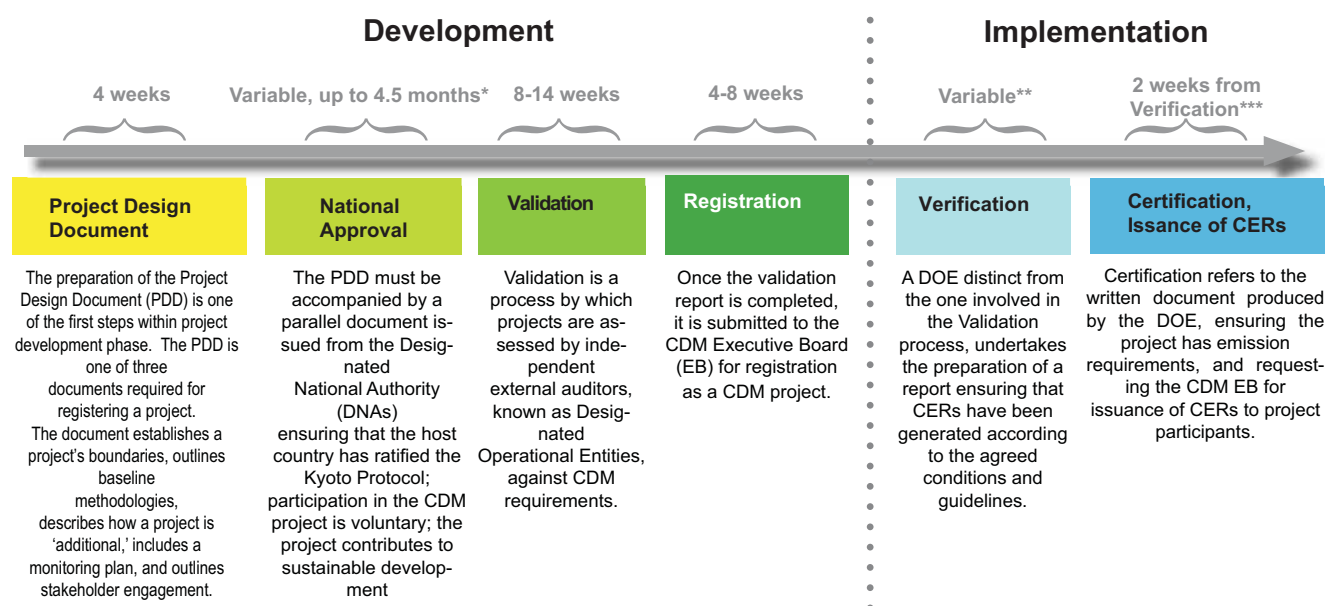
Development

Implementation

4 weeks

Variable, up to 4.5 months*

8-14 weeks

4-8 weeks

Variable**

2 weeks from Verification***

Project Design Document

The preparation of the Project Design Document (PDD) is one of the first steps within project development phase. The PDD is one of three documents required for registering a project. The document establishes a project's boundaries, outlines baseline methodologies, describes how a project is 'additional,' includes a monitoring plan, and outlines stakeholder engagement.

National Approval

The PDD must be accompanied by a parallel document issued from the Designated National Authority (DNAs) ensuring that the host country has ratified the Kyoto Protocol; participation in the CDM project is voluntary; the project contributes to sustainable development

Validation

Validation is a process by which projects are assessed by independent external auditors, known as Designated Operational Entities, against CDM requirements.

Registration

Once the validation report is completed, it is submitted to the CDM Executive Board (EB) for registration as a CDM project.

Verification

A DOE distinct from the one involved in the Validation process, undertakes the preparation of a report ensuring that CERs have been generated according to the agreed conditions and guidelines.

Certification, Issance of CERs

Certification refers to the written document produced by the DOE, ensuring the project has emission requirements, and requesting the CDM EB for issuance of CERs to project participants.